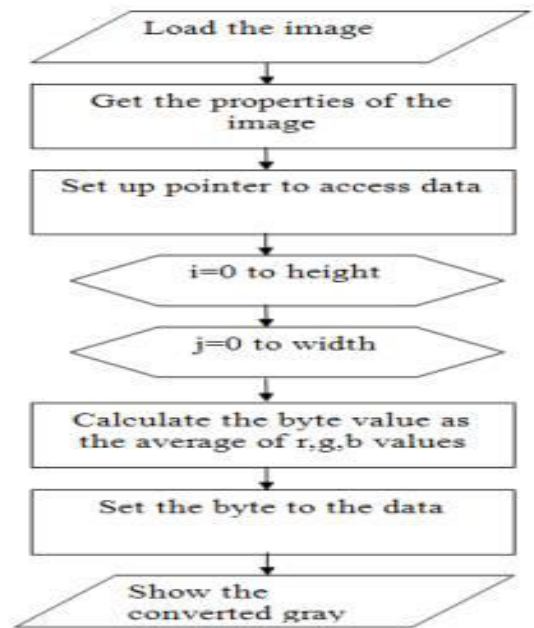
Load the image

Get the properties of the image

Set up pointer to access data

i=0 to height

j=0 to width

Calculate the byte value as the average of r,g,b values

Set the byte to the data

Show the converted gray